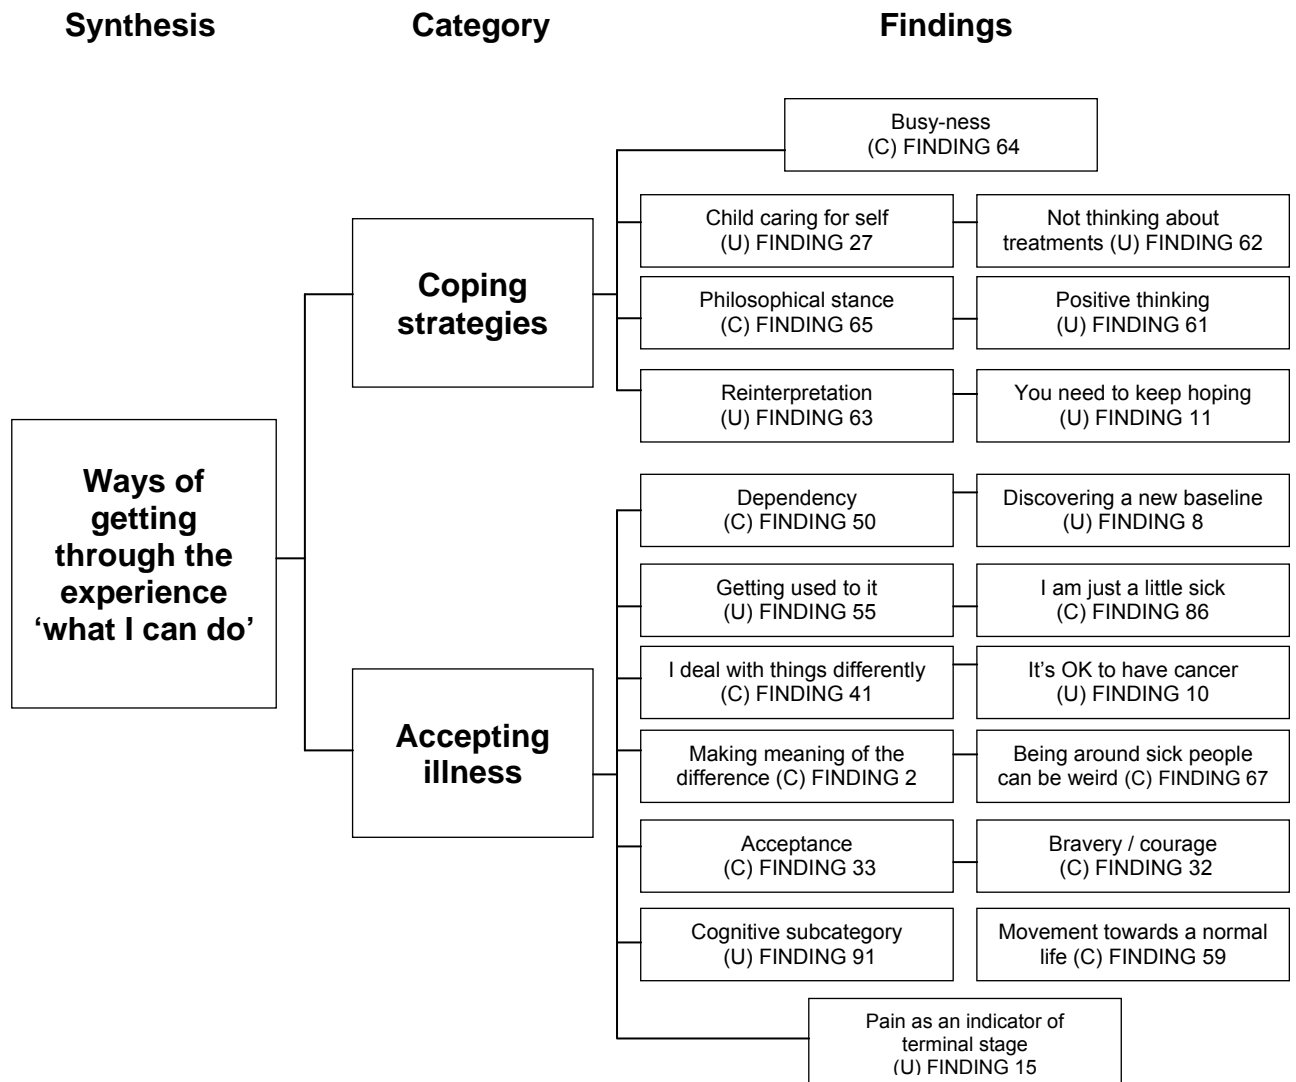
Synthesis

Category

Findings

Ways of getting through the experience ‘what I can do’

Coping strategies

Busy-ness
(C) FINDING 64

Child caring for self
(U) FINDING 27

Not thinking about treatments (U) FINDING 62

Philosophical stance
(C) FINDING 65

Positive thinking
(U) FINDING 61

Reinterpretation
(U) FINDING 63

You need to keep hoping
(U) FINDING 11

Accepting illness

Dependency
(C) FINDING 50

Discovering a new baseline
(U) FINDING 8

Getting used to it
(U) FINDING 55

I am just a little sick
(C) FINDING 86

I deal with things differently
(C) FINDING 41

It’s OK to have cancer
(U) FINDING 10

Making meaning of the difference (C) FINDING 2

Being around sick people can be weird (C) FINDING 67

Acceptance
(C) FINDING 33

Bravery / courage
(C) FINDING 32

Cognitive subcategory
(U) FINDING 91

Movement towards a normal life (C) FINDING 59

Pain as an indicator of terminal stage
(U) FINDING 15